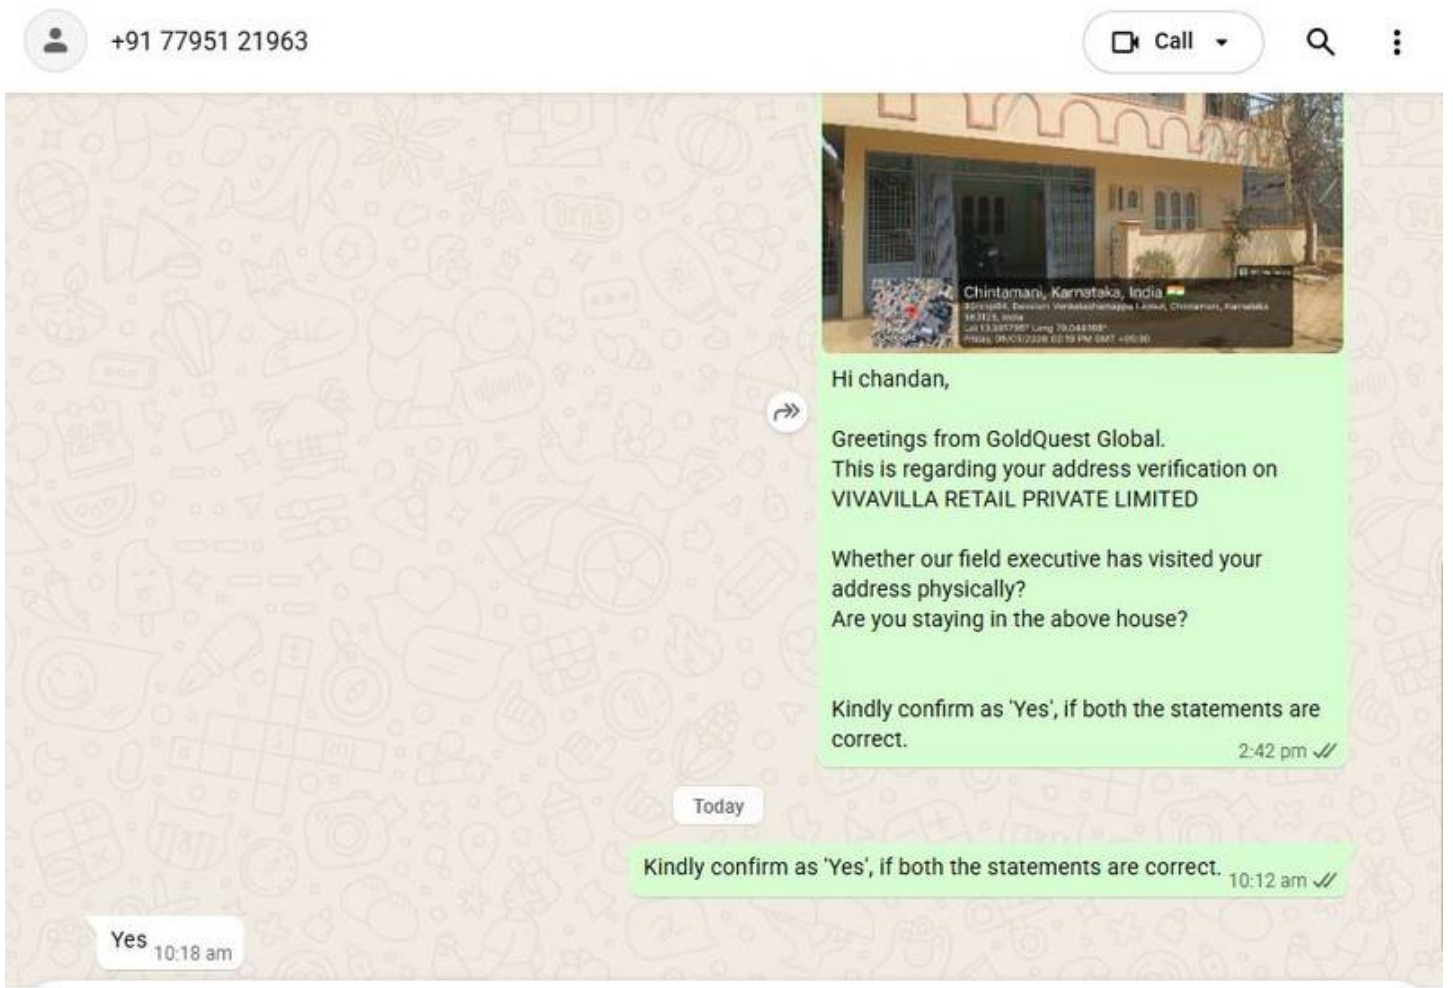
+91 77951 21963

Call

Chintamani, Karnataka, India
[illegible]

Hi chandan,

Greetings from GoldQuest Global.
This is regarding your address verification on VIVAVILLA RETAIL PRIVATE LIMITED

Whether our field executive has visited your address physically?
Are you staying in the above house?

Kindly confirm as 'Yes', if both the statements are correct.
2:42 pm

Today

Kindly confirm as 'Yes', if both the statements are correct. 10:12 am

Yes 10:18 am